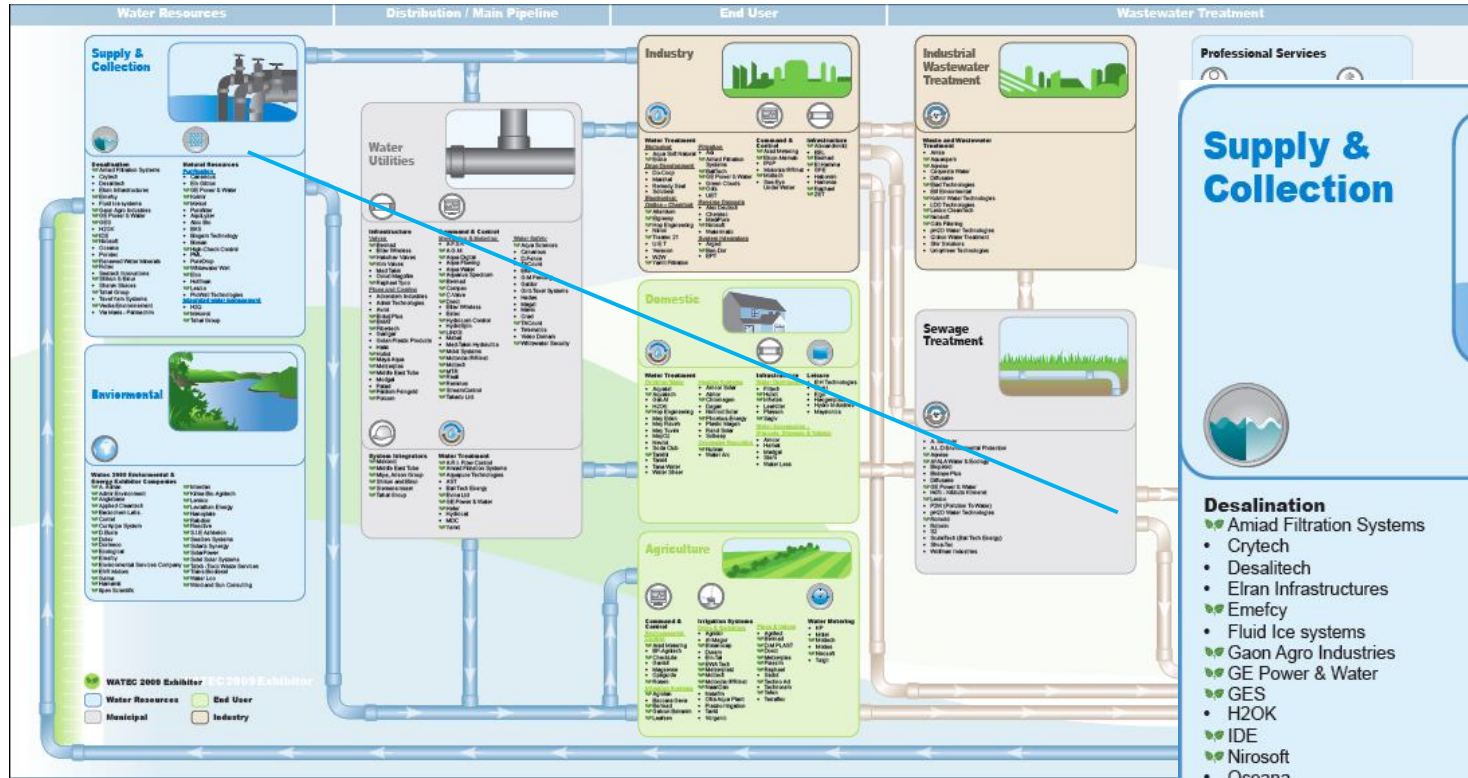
Water Resources | Distribution / Main Pipeline | End User | Wastewater Treatment

Supply & Collection

Water Utilities

Industry

Industrial Wastewater Treatment

Professional Services

Domestic

Sewage Treatment

Enviromental

Agriculture

WATEC 2009 Exhibitor
Water Resources
End User
Municipal
Industry

Supply & Collection

Desalination
Amiad Filtration Systems
• Crytech
• Desalitech
• Elran Infrastructures
Emefcy
• Fluid Ice systems
Gaon Agro Industries
GE Power & Water
GES
• H2OK
IDE
Nirosoft
• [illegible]